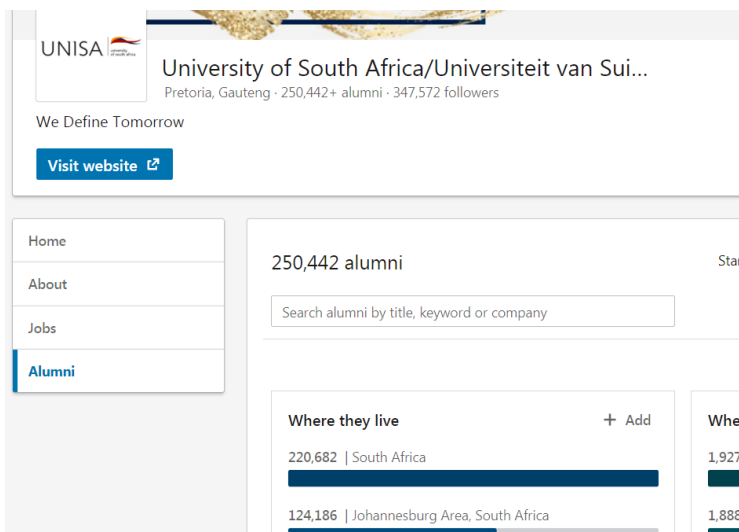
UNISA university of south africa

University of South Africa/Universiteit van Sui...
Pretoria, Gauteng · 250,442+ alumni · 347,572 followers

We Define Tomorrow

Visit website

Home
About
Jobs
Alumni

250,442 alumni

Sta

Search alumni by title, keyword or company

Where they live

+ Add

220,682 | South Africa

124,186 | Johannesburg Area, South Africa

Whe

1,927

1,888